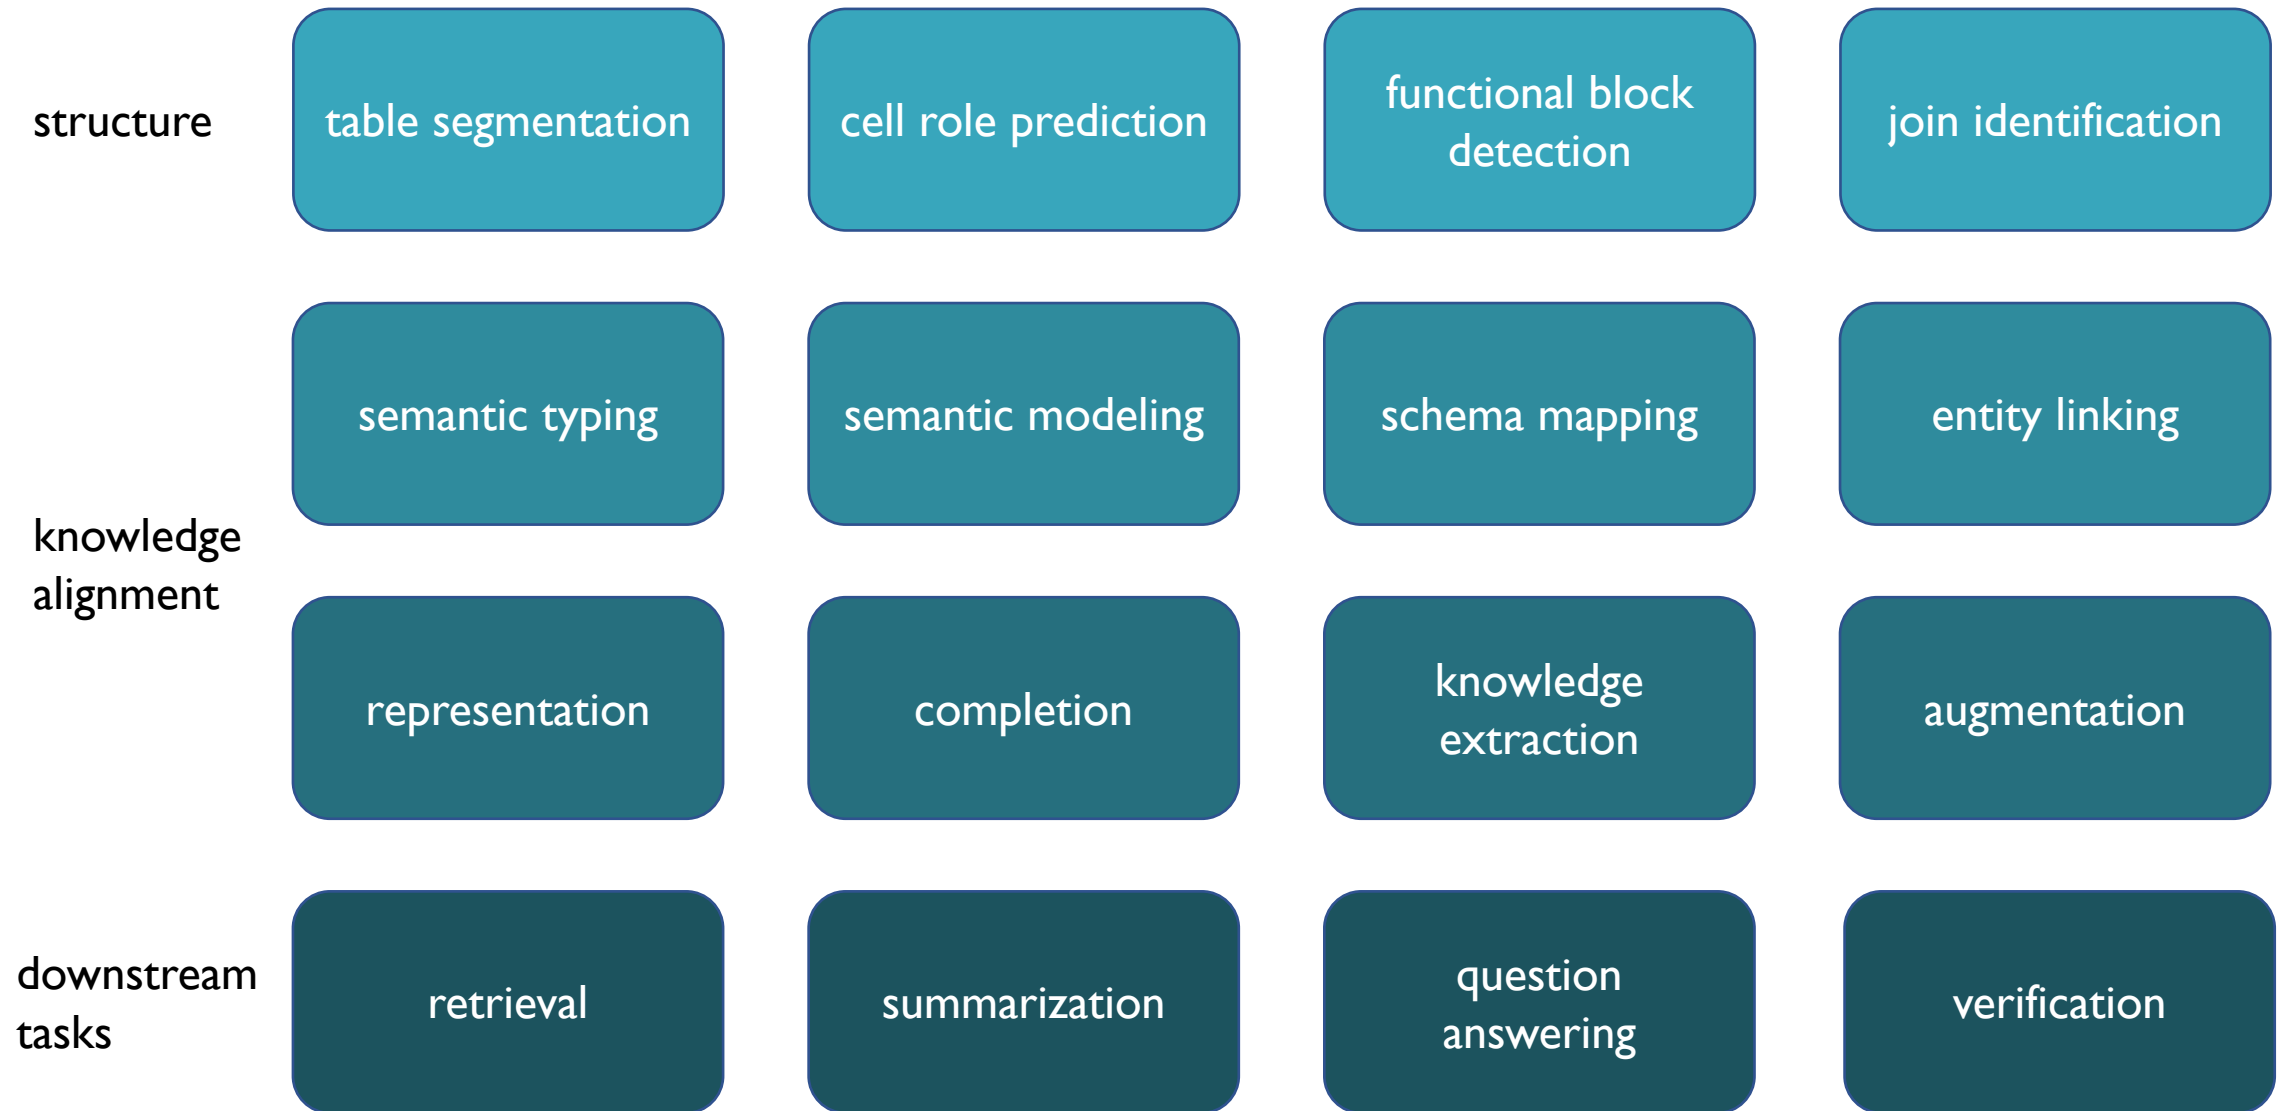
structure

table segmentation

cell role prediction

functional block detection

join identification

knowledge alignment

semantic typing

semantic modeling

schema mapping

entity linking

representation

completion

knowledge extraction

augmentation

downstream tasks

retrieval

summarization

question answering

verification